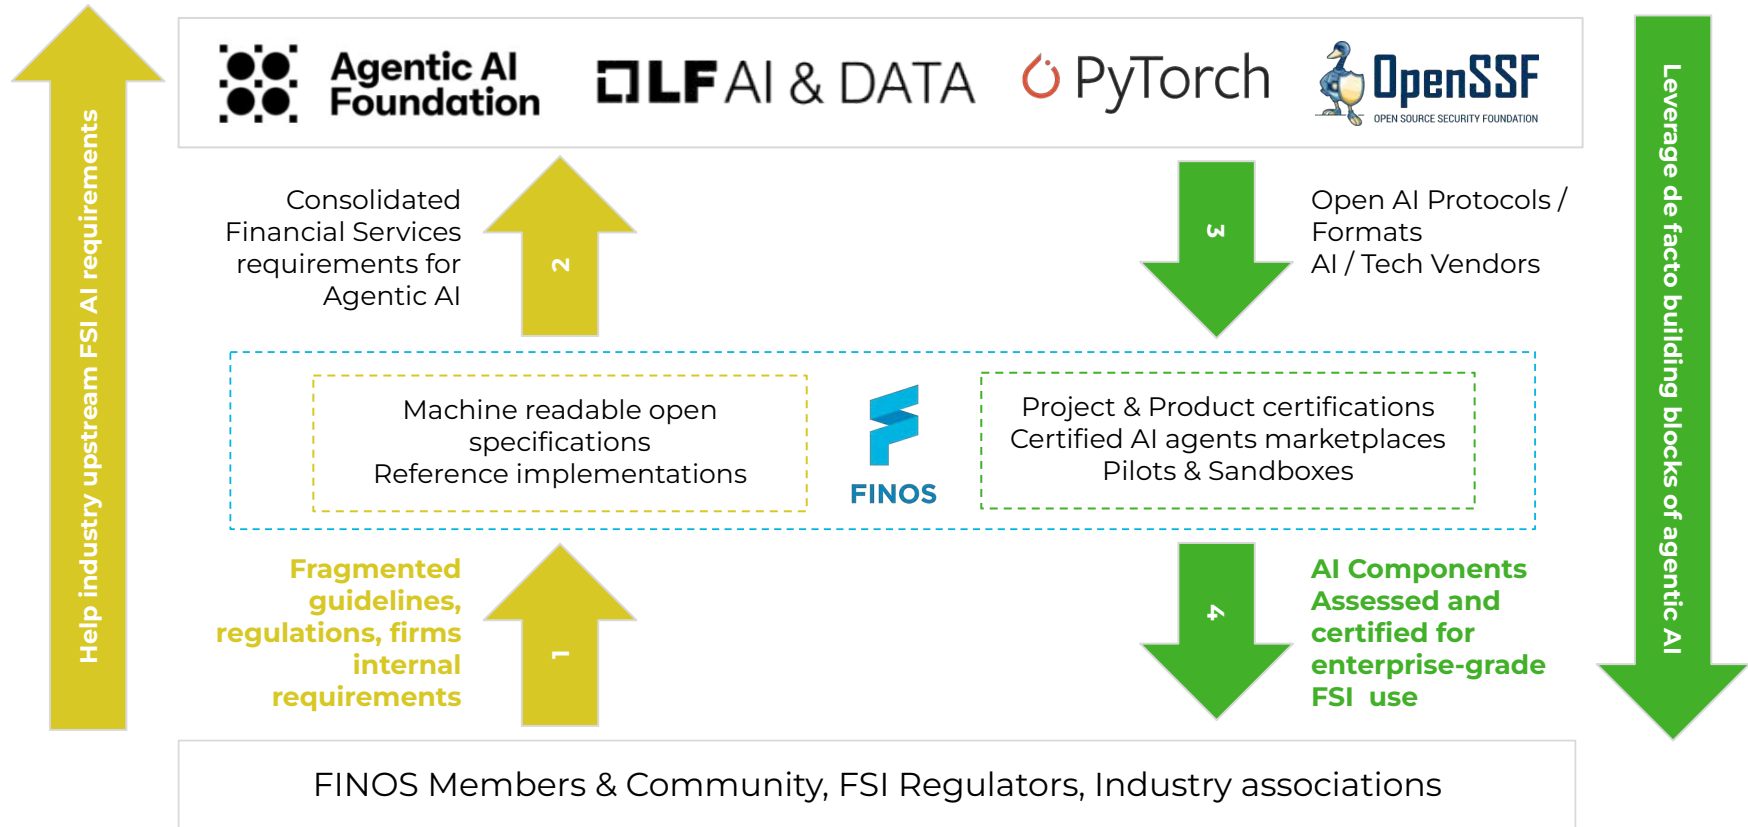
Help industry upstream FSI AI requirements

Agentic AI Foundation

LF AI & DATA

PyTorch

OpenSSF
OPEN SOURCE SECURITY FOUNDATION

Leverage de facto building blocks of agentic AI

Consolidated Financial Services requirements for Agentic AI

2

3

Open AI Protocols / Formats
AI / Tech Vendors

Machine readable open specifications
Reference implementations

FINOS

Project & Product certifications
Certified AI agents marketplaces
Pilots & Sandboxes

Fragmented guidelines, regulations, firms internal requirements

1

4

AI Components Assessed and certified for enterprise-grade FSI use

FINOS Members & Community, FSI Regulators, Industry associations